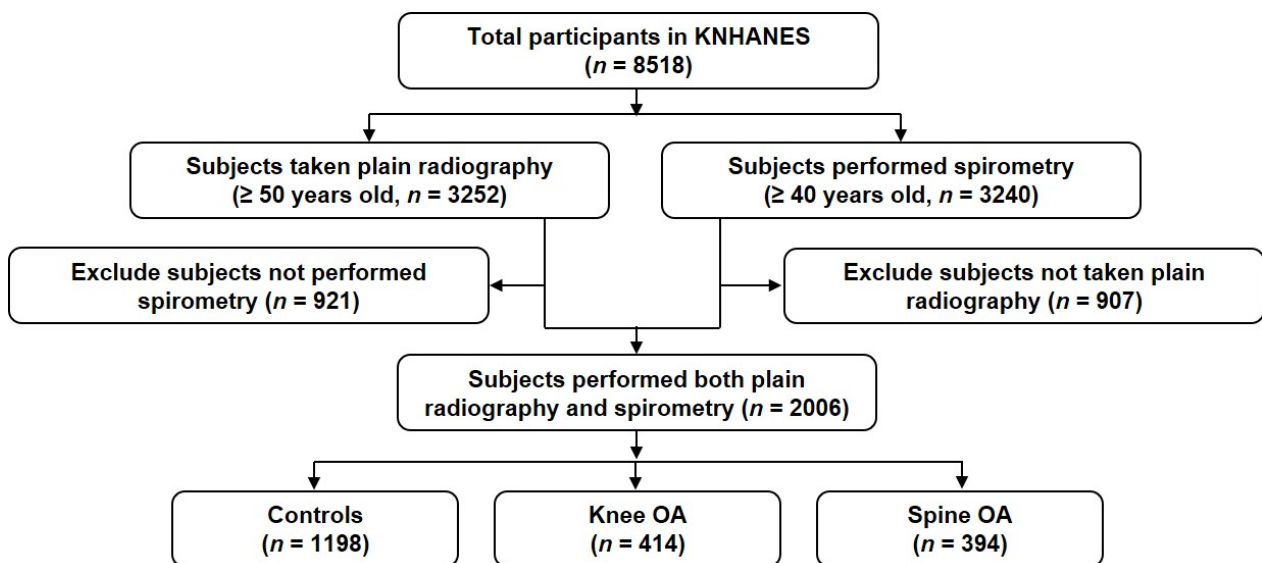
Total participants in KNHANES ($n$ = 8518)

Subjects taken plain radiography (≥ 50 years old, $n$ = 3252)

Subjects performed spirometry (≥ 40 years old, $n$ = 3240)

Exclude subjects not performed spirometry ($n$ = 921)

Exclude subjects not taken plain radiography ($n$ = 907)

Subjects performed both plain radiography and spirometry ($n$ = 2006)

Controls ($n$ = 1198)

Knee OA ($n$ = 414)

Spine OA ($n$ = 394)